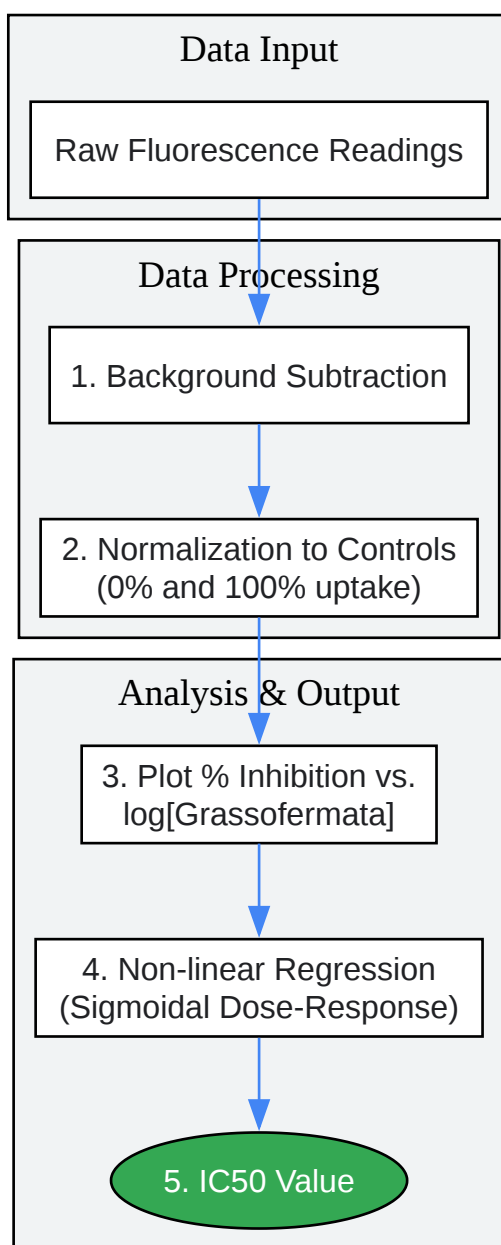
Data Input

Raw Fluorescence Readings

Data Processing

1. Background Subtraction

2. Normalization to Controls (0% and 100% uptake)

Analysis & Output

3. Plot % Inhibition vs. log[Grassofermata]

4. Non-linear Regression (Sigmoidal Dose-Response)

5. IC50 Value